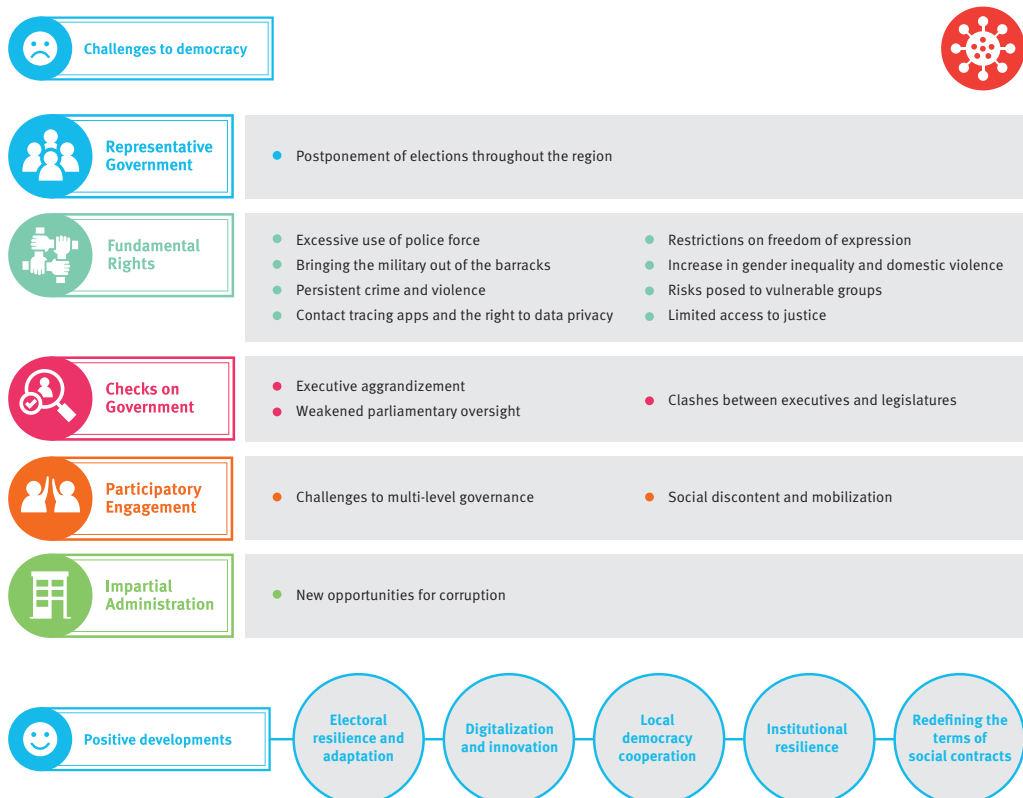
Challenges to democracy

Representative Government

- Postponement of elections throughout the region

Fundamental Rights

- Excessive use of police force
- Bringing the military out of the barracks
- Persistent crime and violence
- Contact tracing apps and the right to data privacy

- Restrictions on freedom of expression
- Increase in gender inequality and domestic violence
- Risks posed to vulnerable groups
- Limited access to justice

Checks on Government

- Executive aggrandizement
- Weakened parliamentary oversight

- Clashes between executives and legislatures

Participatory Engagement

- Challenges to multi-level governance

- Social discontent and mobilization

Impartial Administration

- New opportunities for corruption

Positive developments

Electoral resilience and adaptation

Digitalization and innovation

Local democracy cooperation

Institutional resilience

Redefining the terms of social contracts